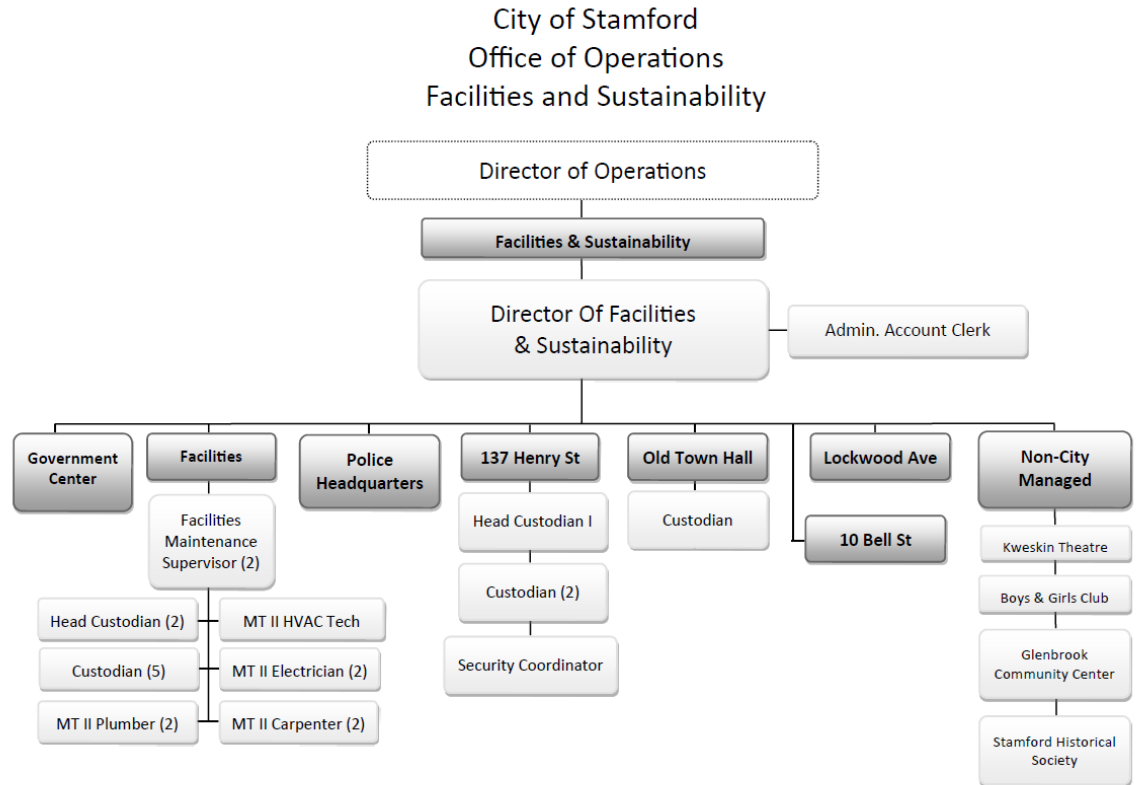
City of Stamford
Office of Operations
Facilities and Sustainability

Director of Operations

Facilities & Sustainability

Director Of Facilities & Sustainability

Admin. Account Clerk

Government Center

Facilities

Facilities Maintenance Supervisor (2)

Head Custodian (2)

MT II HVAC Tech

Custodian (5)

MT II Electrician (2)

MT II Plumber (2)

MT II Carpenter (2)

Police Headquarters

137 Henry St

Head Custodian I

Custodian (2)

Security Coordinator

Old Town Hall

Custodian

10 Bell St

Lockwood Ave

Non-City Managed

Kweskin Theatre

Boys & Girls Club

Glenbrook Community Center

Stamford Historical Society